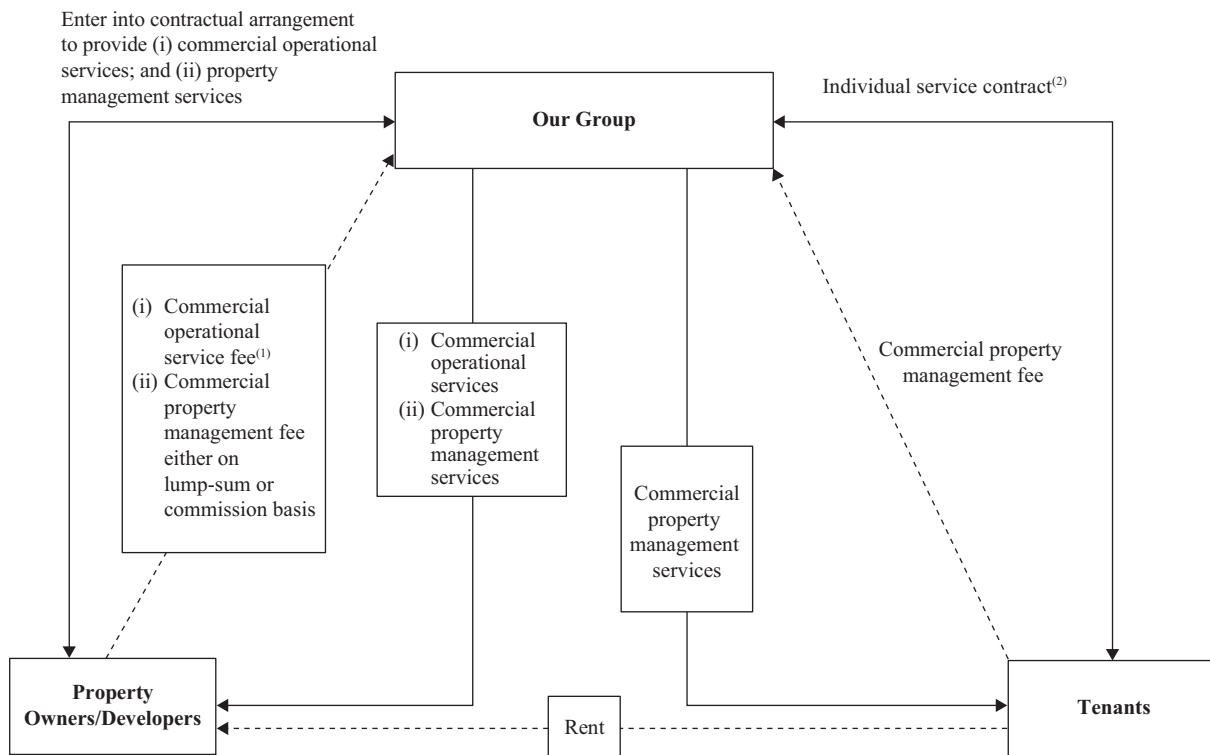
Enter into contractual arrangement to provide (i) commercial operational services; and (ii) property management services

Individual service contract$^{(2)}$

**Our Group**

(i) Commercial operational service fee$^{(1)}$
(ii) Commercial property management fee either on lump-sum or commission basis

(i) Commercial operational services
(ii) Commercial property management services

Commercial property management services

Commercial property management fee

**Property Owners/Developers**

Rent

**Tenants**